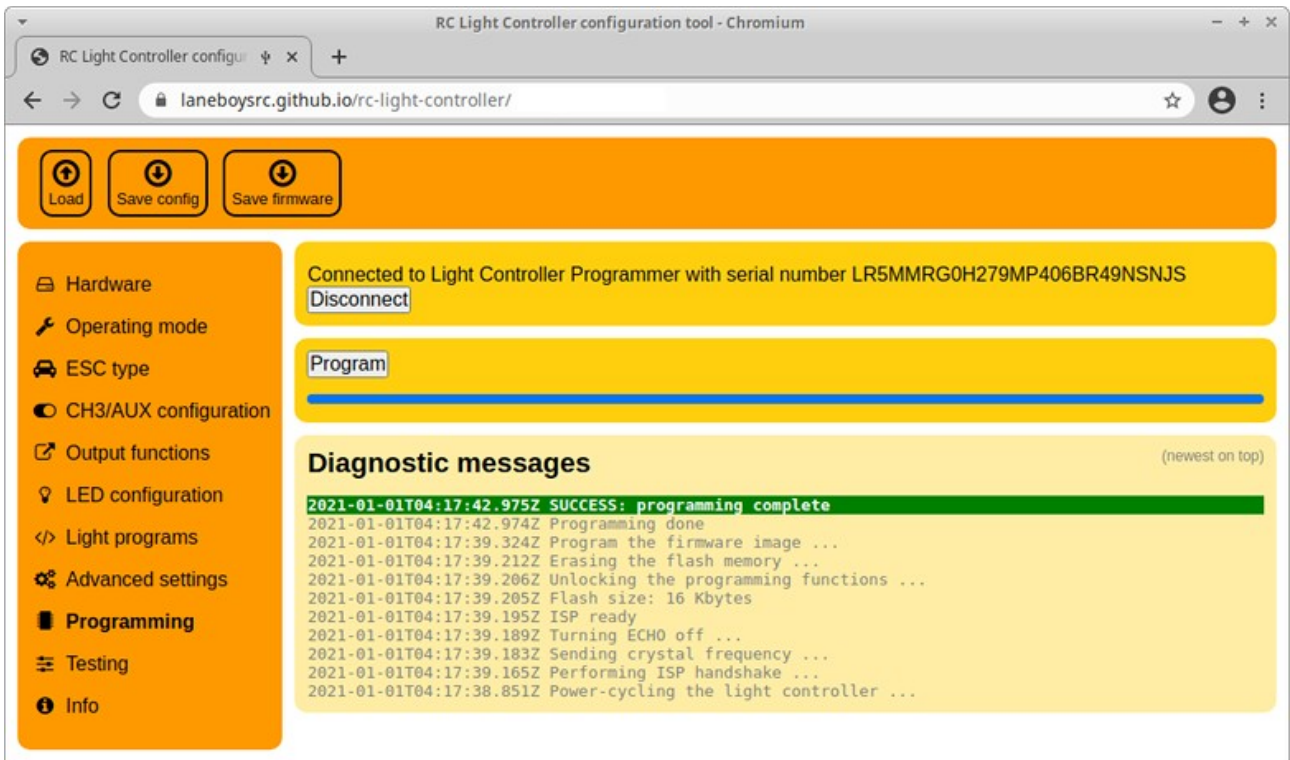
RC Light Controller configuration tool - Chromium

RC Light Controller configur

laneboysrc.github.io/rc-light-controller/

Load
Save config
Save firmware

Hardware
Operating mode
ESC type
CH3/AUX configuration
Output functions
LED configuration
Light programs
Advanced settings
Programming
Testing
Info

Connected to Light Controller Programmer with serial number LR5MMRG0H279MP406BR49NSNJS
Disconnect

Program

Diagnostic messages
(newest on top)

2021-01-01T04:17:42.975Z SUCCESS: programming complete
2021-01-01T04:17:42.974Z Programming done
2021-01-01T04:17:39.324Z Program the firmware image ...
2021-01-01T04:17:39.212Z Erasing the flash memory ...
2021-01-01T04:17:39.206Z Unlocking the programming functions ...
2021-01-01T04:17:39.205Z Flash size: 16 Kbytes
2021-01-01T04:17:39.195Z ISP ready
2021-01-01T04:17:39.189Z Turning ECHO off ...
2021-01-01T04:17:39.183Z Sending crystal frequency ...
2021-01-01T04:17:39.165Z Performing ISP handshake ...
2021-01-01T04:17:38.851Z Power-cycling the light controller ...